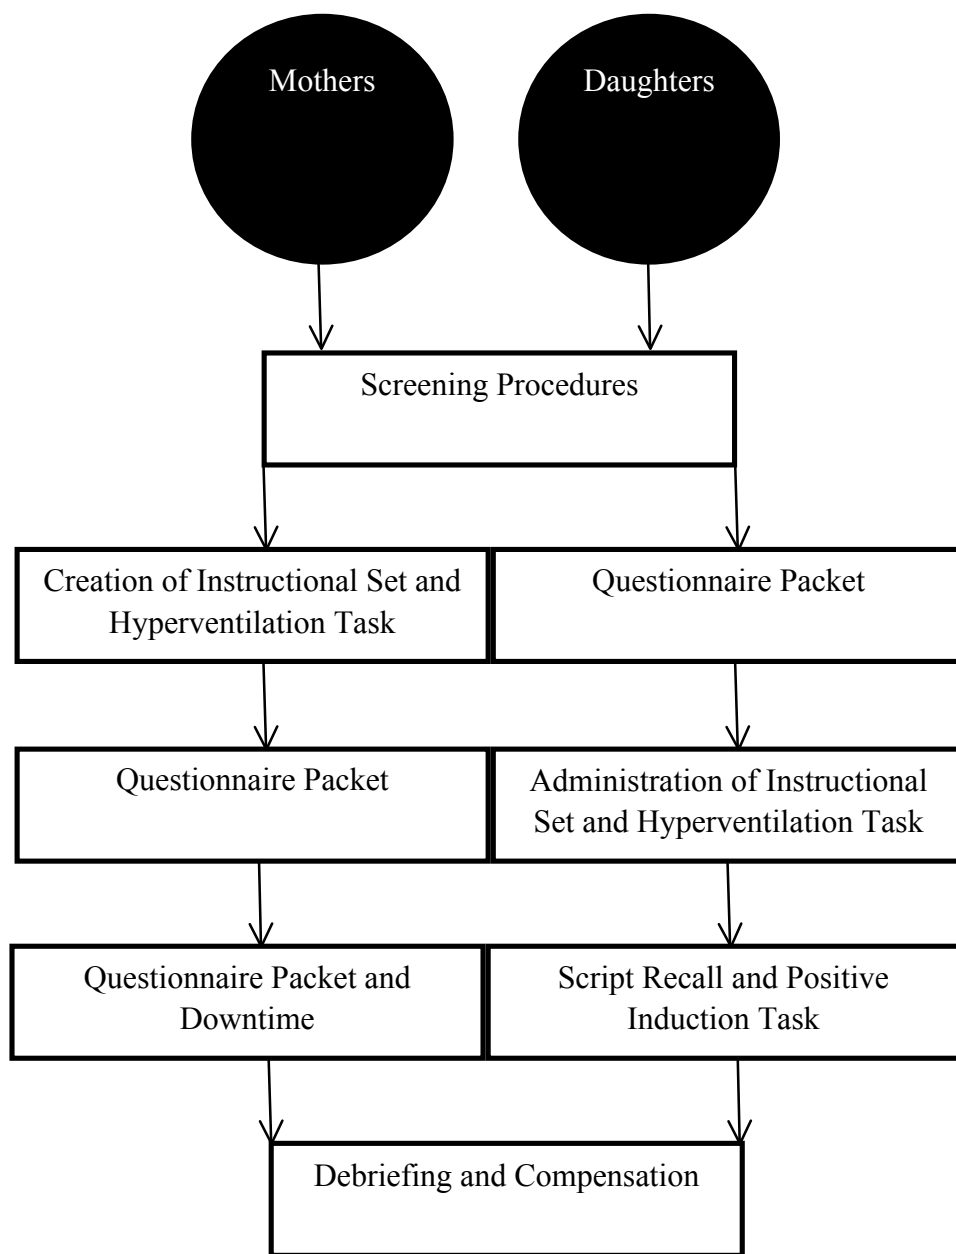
Mothers

Daughters

Screening Procedures

Creation of Instructional Set and Hyperventilation Task

Questionnaire Packet

Questionnaire Packet

Administration of Instructional Set and Hyperventilation Task

Questionnaire Packet and Downtime

Script Recall and Positive Induction Task

Debriefing and Compensation